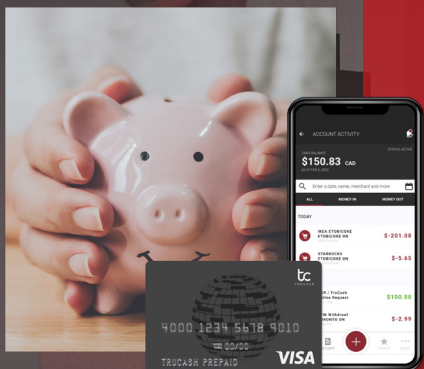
ACCOUNT ACTIVITY

CARD BALANCE

$150.83 CAD

Enter a date, name, merchant and more

ALL

MONEY IN

MONEY OUT

TODAY

IKEA ETOBICOKE
ETOBICOKE ON

$-201.08

STARBUCKS
ETOBICOKE ON

$-5.65

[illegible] / TruCash
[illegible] Request

$100.00

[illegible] Withdrawal
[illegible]RONTO ON

$-2.99

tc
TRUCASH

4000 1234 5678 9010

00/00

TRUCASH PREPAID

VISA